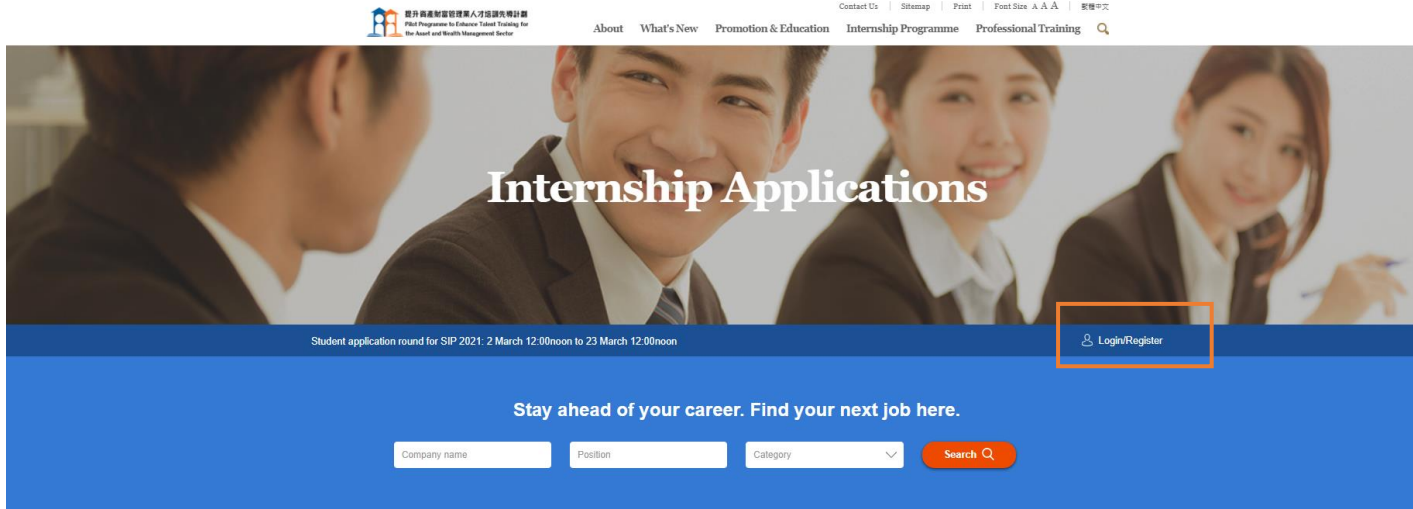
提升資產財富管理業人才培訓先導計劃
Pilot Programme to Enhance Talent Training for the Asset and Wealth Management Sector

Contact Us | Sitemap | Print | Font Size A A A | 繁體中文

About What's New Promotion & Education Internship Programme Professional Training

Internship Applications

Student application round for SIP 2021: 2 March 12:00noon to 23 March 12:00noon

Login/Register

Stay ahead of your career. Find your next job here.

Company name
Position
Category
Search